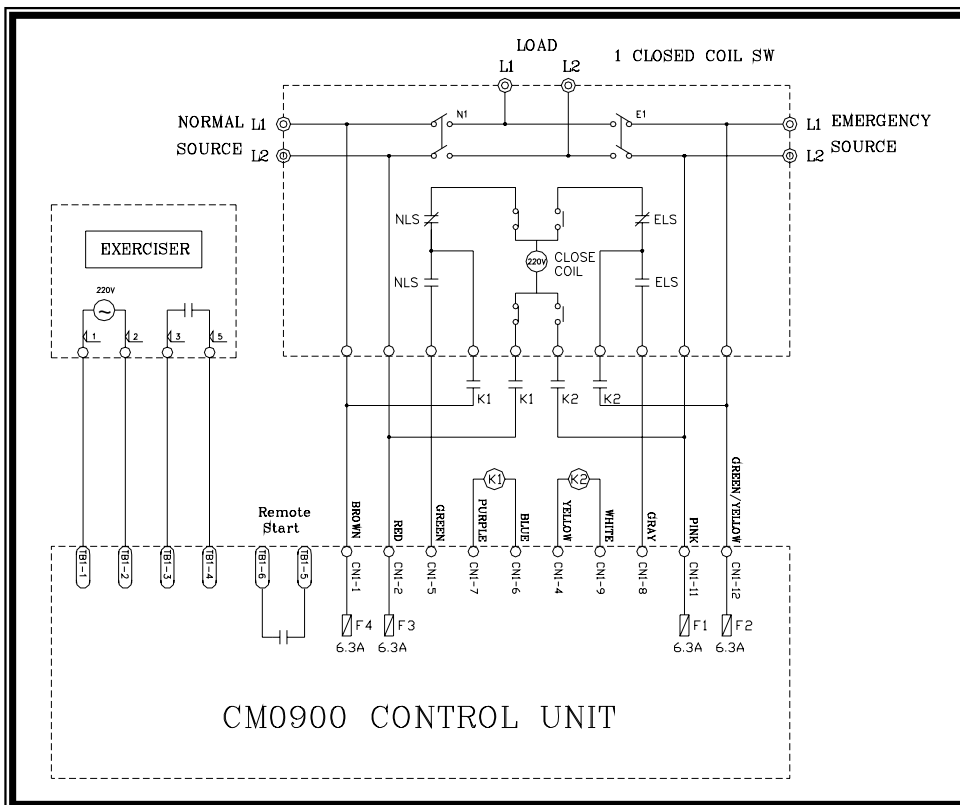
LOAD
L1 L2
1 CLOSED COIL SW

NORMAL L1
SOURCE L2

N1 E1

L1 EMERGENCY
L2 SOURCE

NLS
NLS
220V
CLOSE COIL
ELS
ELS

EXERCISER
220V
1 2 3 5

K1 K1 K2 K2

K1 K2

BROWN
RED
GREEN
PURPLE
BLUE
YELLOW
WHITE
GRAY
PINK
GREEN/YELLOW

Remote Start

TB1-1 TB1-2 TB1-3 TB1-4 TB1-6 TB1-5

CN1-1 CN1-2 CN1-5 CN1-7 CN1-6 CN1-4 CN1-9 CN1-8 CN1-11 CN1-12

F4 6.3A
F3 6.3A
F1 6.3A
F2 6.3A

CM0900 CONTROL UNIT